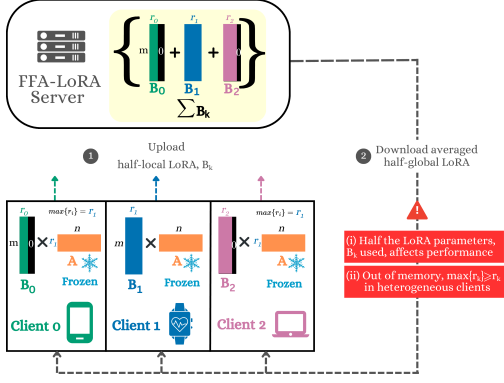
FFA-LoRA Server

$r_0$ m 0 $\mathbf{B_0}$ + $r_1$ 0 $\mathbf{B_1}$ + $r_2$ 0 $\mathbf{B_2}$

$\sum \mathbf{B_k}$

1 Upload half-local LoRA, $B_k$

2 Download averaged half-global LoRA

$r_0$ $max\{r_i\} = r_1$
m 0 × $r_1$ n
A Frozen
$\mathbf{B_0}$
Client 0

$r_1$
× n
A Frozen
$\mathbf{B_1}$
Client 1

$r_2$ $max\{r_i\} = r_1$
0 × $r_1$ n
A Frozen
$\mathbf{B_2}$
Client 2

(i) Half the LoRA parameters, $B_k$ used, affects performance

(ii) Out of memory, $max\{r_k\} \geq r_i$ in heterogeneous clients